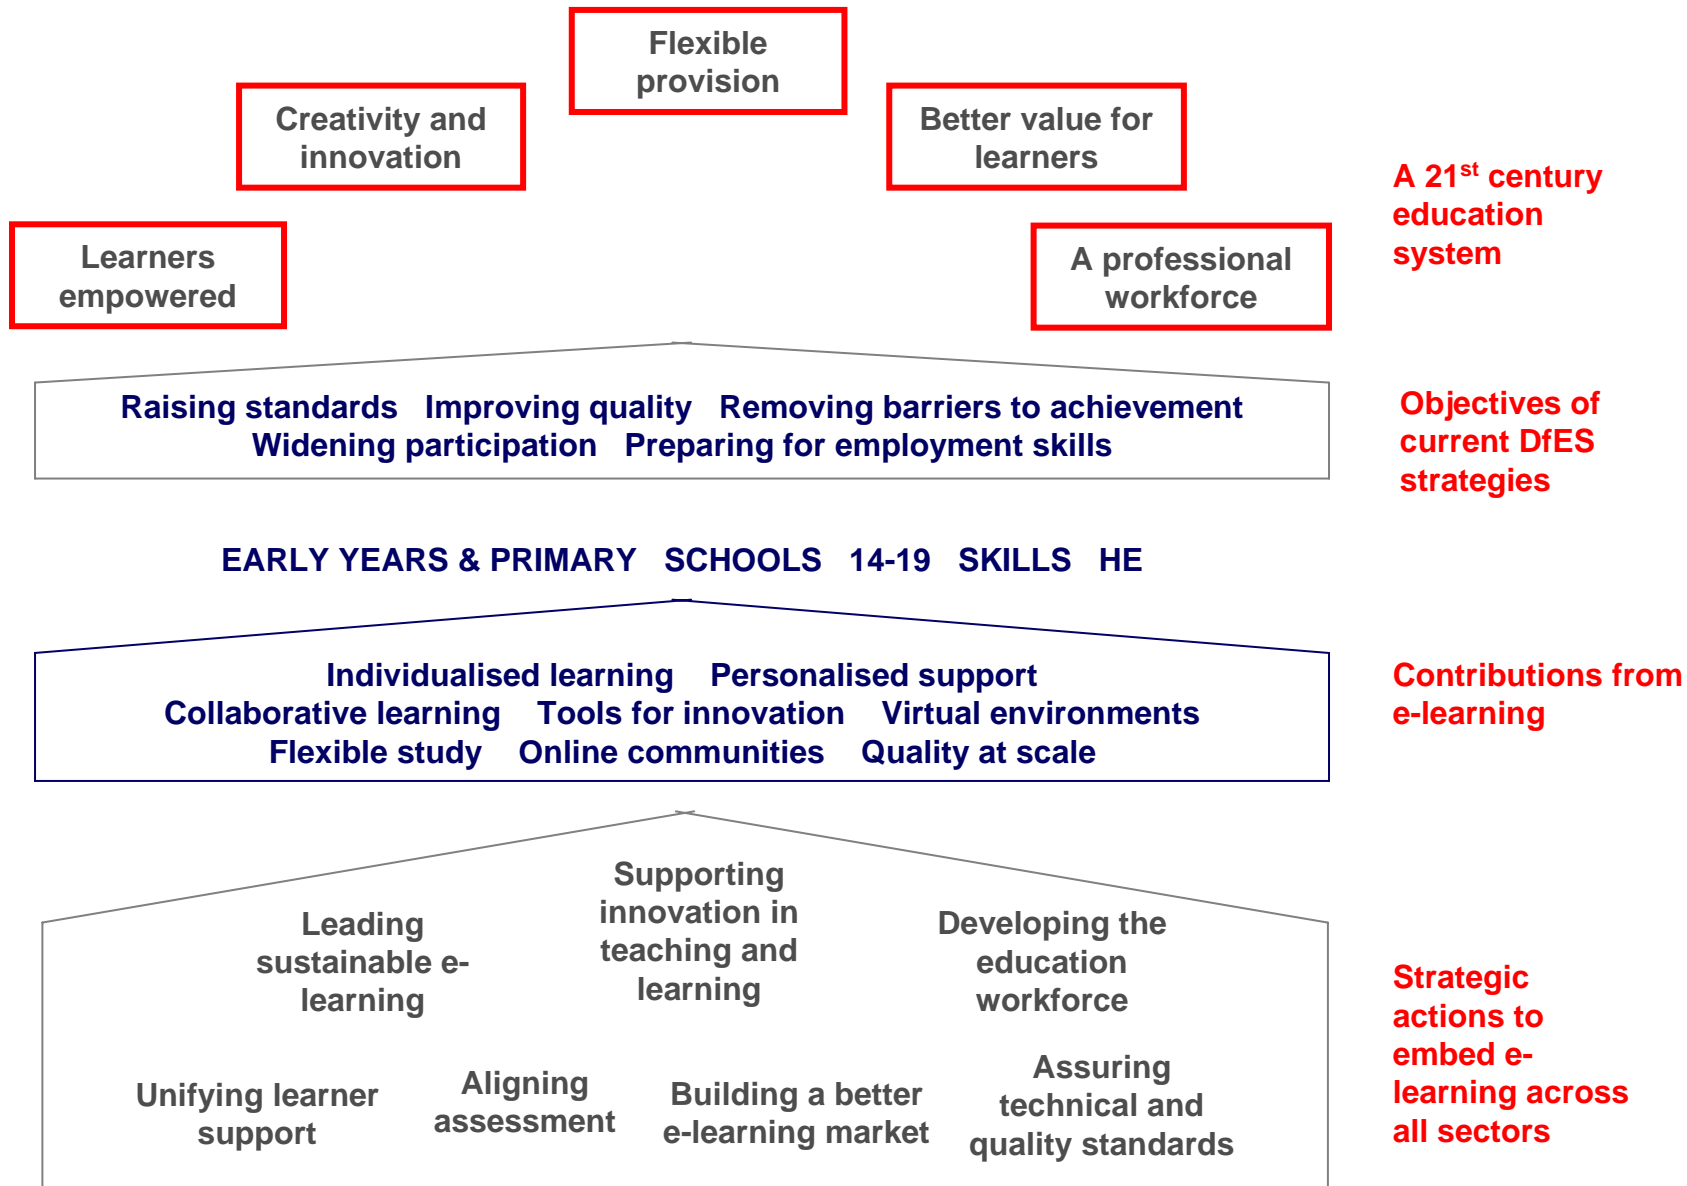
Flexible provision

Creativity and innovation

Better value for learners

Learners empowered

A professional workforce

A 21$^{st}$ century education system

Raising standards Improving quality Removing barriers to achievement Widening participation Preparing for employment skills

Objectives of current DfES strategies

EARLY YEARS & PRIMARY SCHOOLS 14-19 SKILLS HE

Individualised learning Personalised support Collaborative learning Tools for innovation Virtual environments Flexible study Online communities Quality at scale

Contributions from e-learning

Leading sustainable e-learning

Supporting innovation in teaching and learning

Developing the education workforce

Unifying learner support

Aligning assessment

Building a better e-learning market

Assuring technical and quality standards

Strategic actions to embed e-learning across all sectors